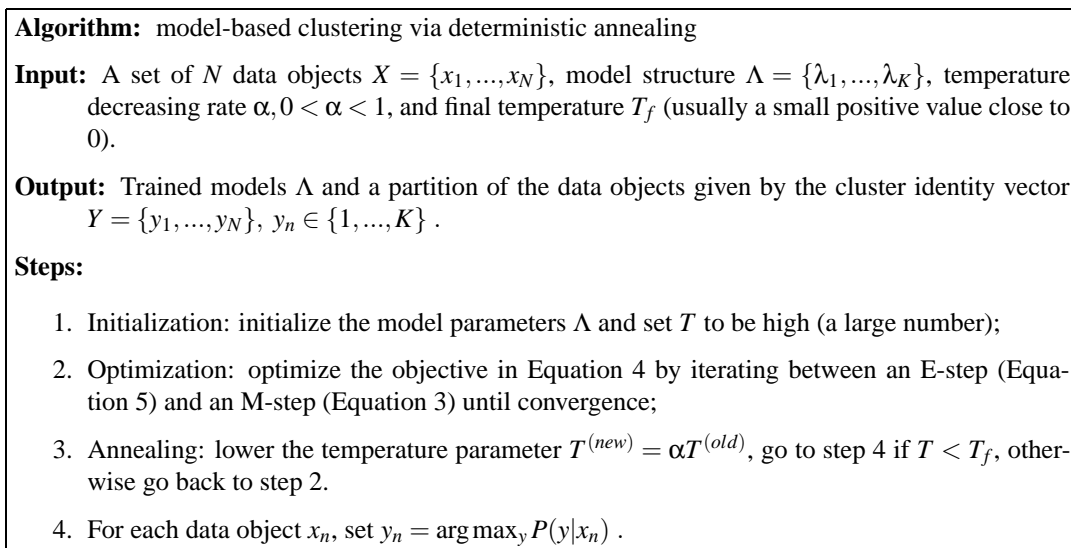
**Algorithm:** model-based clustering via deterministic annealing

**Input:** A set of $N$ data objects $X = \{x_1, ..., x_N\}$, model structure $\Lambda = \{\lambda_1, ..., \lambda_K\}$, temperature decreasing rate $\alpha, 0 < \alpha < 1$, and final temperature $T_f$ (usually a small positive value close to 0).

**Output:** Trained models $\Lambda$ and a partition of the data objects given by the cluster identity vector $Y = \{y_1, ..., y_N\},\ y_n \in \{1, ..., K\}$ .

**Steps:**

1. Initialization: initialize the model parameters $\Lambda$ and set $T$ to be high (a large number);

2. Optimization: optimize the objective in Equation 4 by iterating between an E-step (Equation 5) and an M-step (Equation 3) until convergence;

3. Annealing: lower the temperature parameter $T^{(new)} = \alpha T^{(old)}$, go to step 4 if $T < T_f$, otherwise go back to step 2.

4. For each data object $x_n$, set $y_n = \arg\max_y P(y|x_n)$ .